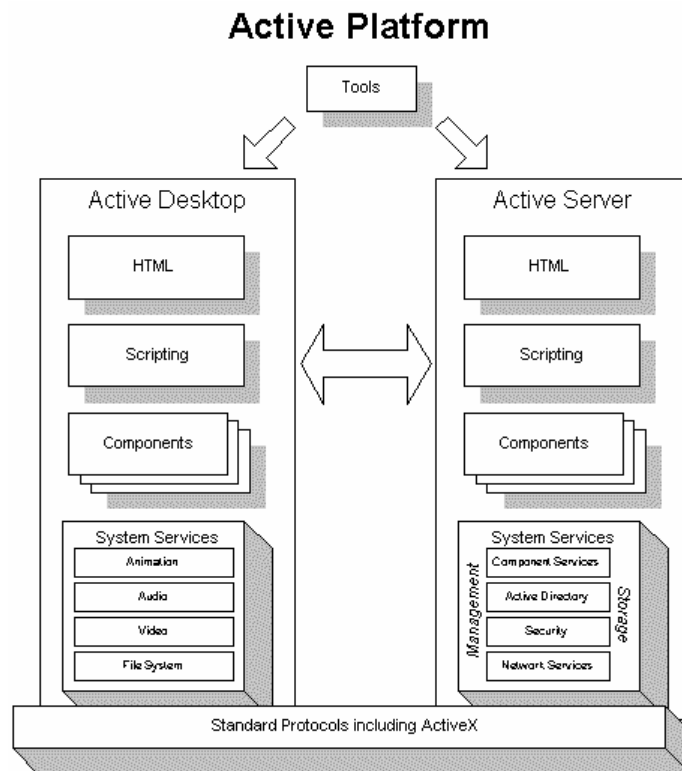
Active Platform

Tools

Active Desktop

HTML

Scripting

Components

System Services

Animation

Audio

Video

File System

Active Server

HTML

Scripting

Components

System Services

Management

Component Services

Active Directory

Security

Network Services

Storage

Standard Protocols including ActiveX